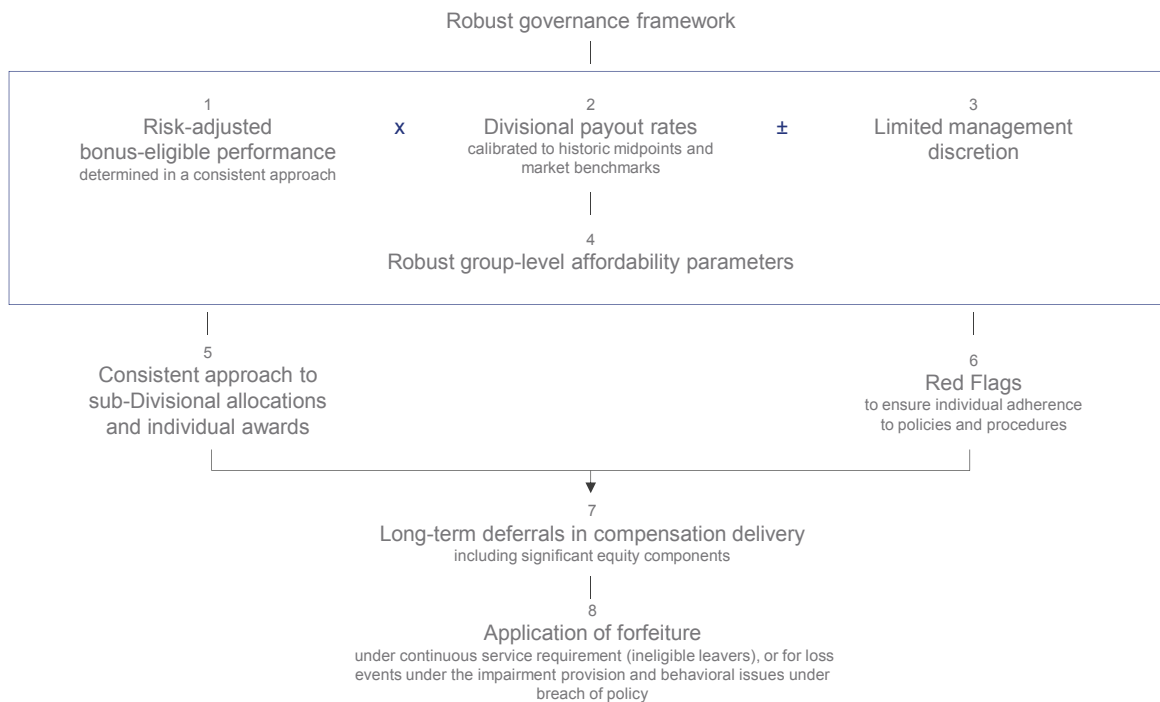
Robust governance framework

1
Risk-adjusted bonus-eligible performance
determined in a consistent approach

x

2
Divisional payout rates
calibrated to historic midpoints and market benchmarks

±

3
Limited management discretion

4
Robust group-level affordability parameters

5
Consistent approach to sub-Divisional allocations and individual awards

6
Red Flags
to ensure individual adherence to policies and procedures

7
Long-term deferrals in compensation delivery
including significant equity components

8
Application of forfeiture
under continuous service requirement (ineligible leavers), or for loss events under the impairment provision and behavioral issues under breach of policy